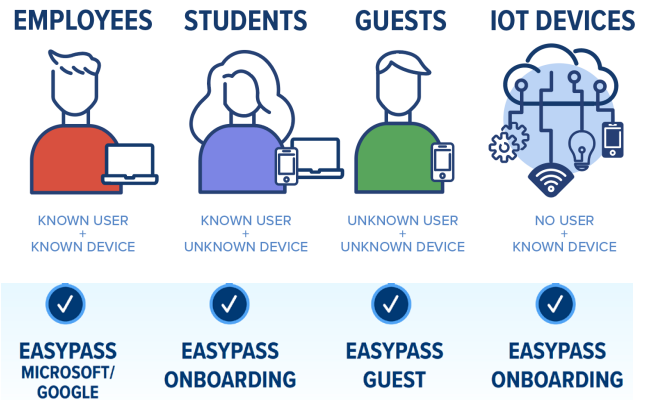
EMPLOYEES

KNOWN USER
+
KNOWN DEVICE

EASYPASS
MICROSOFT/
GOOGLE

STUDENTS

KNOWN USER
+
UNKNOWN DEVICE

EASYPASS
ONBOARDING

GUESTS

UNKNOWN USER
+
UNKNOWN DEVICE

EASYPASS
GUEST

IOT DEVICES

NO USER
+
KNOWN DEVICE

EASYPASS
ONBOARDING